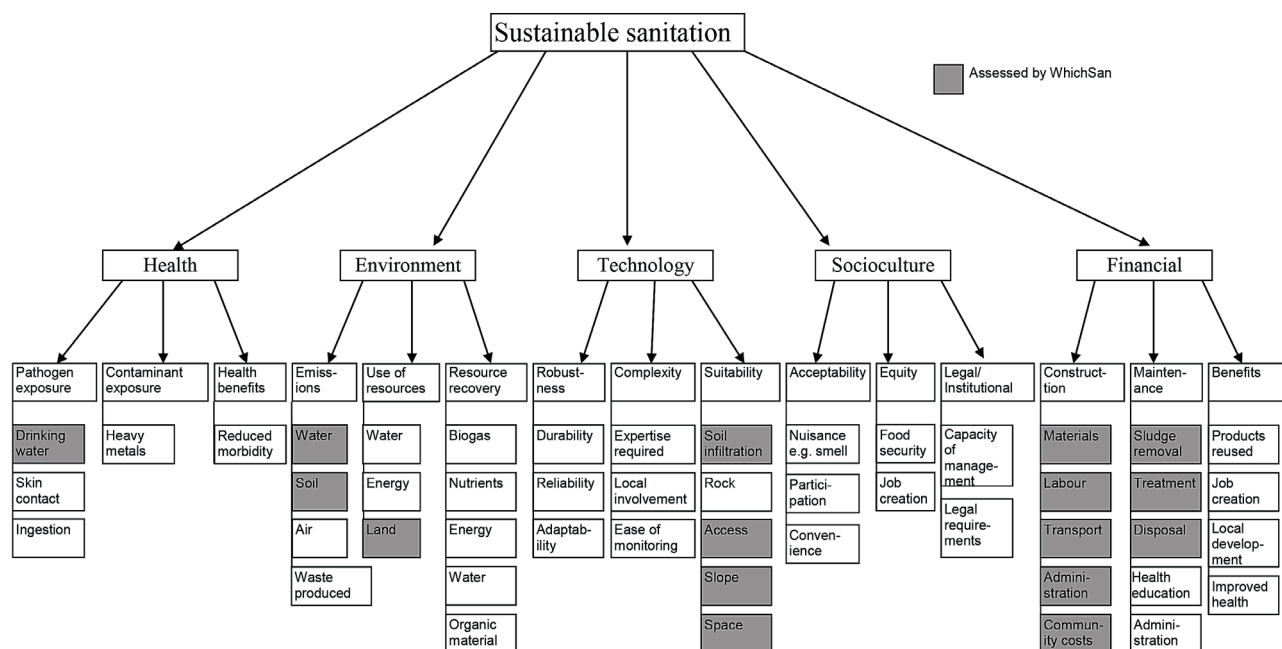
Sustainable sanitation

Assessed by WhichSan

Health

Pathogen exposure
Drinking water
Skin contact
Ingestion

Contaminant exposure
Heavy metals

Health benefits
Reduced morbidity

Environment

Emissions
Water
Soil
Air
Waste produced

Use of resources
Water
Energy
Land

Resource recovery
Biogas
Nutrients
Energy
Water
Organic material

Technology

Robustness
Durability
Reliability
Adaptability

Complexity
Expertise required
Local involvement
Ease of monitoring

Suitability
Soil infiltration
Rock
Access
Slope
Space

Socioculture

Acceptability
Nuisance e.g. smell
Participation
Convenience

Equity
Food security
Job creation

Legal/ Institutional
Capacity of management
Legal requirements

Financial

Construction
Materials
Labour
Transport
Administration
Community costs

Maintenance
Sludge removal
Treatment
Disposal
Health education
Administration

Benefits
Products reused
Job creation
Local development
Improved health